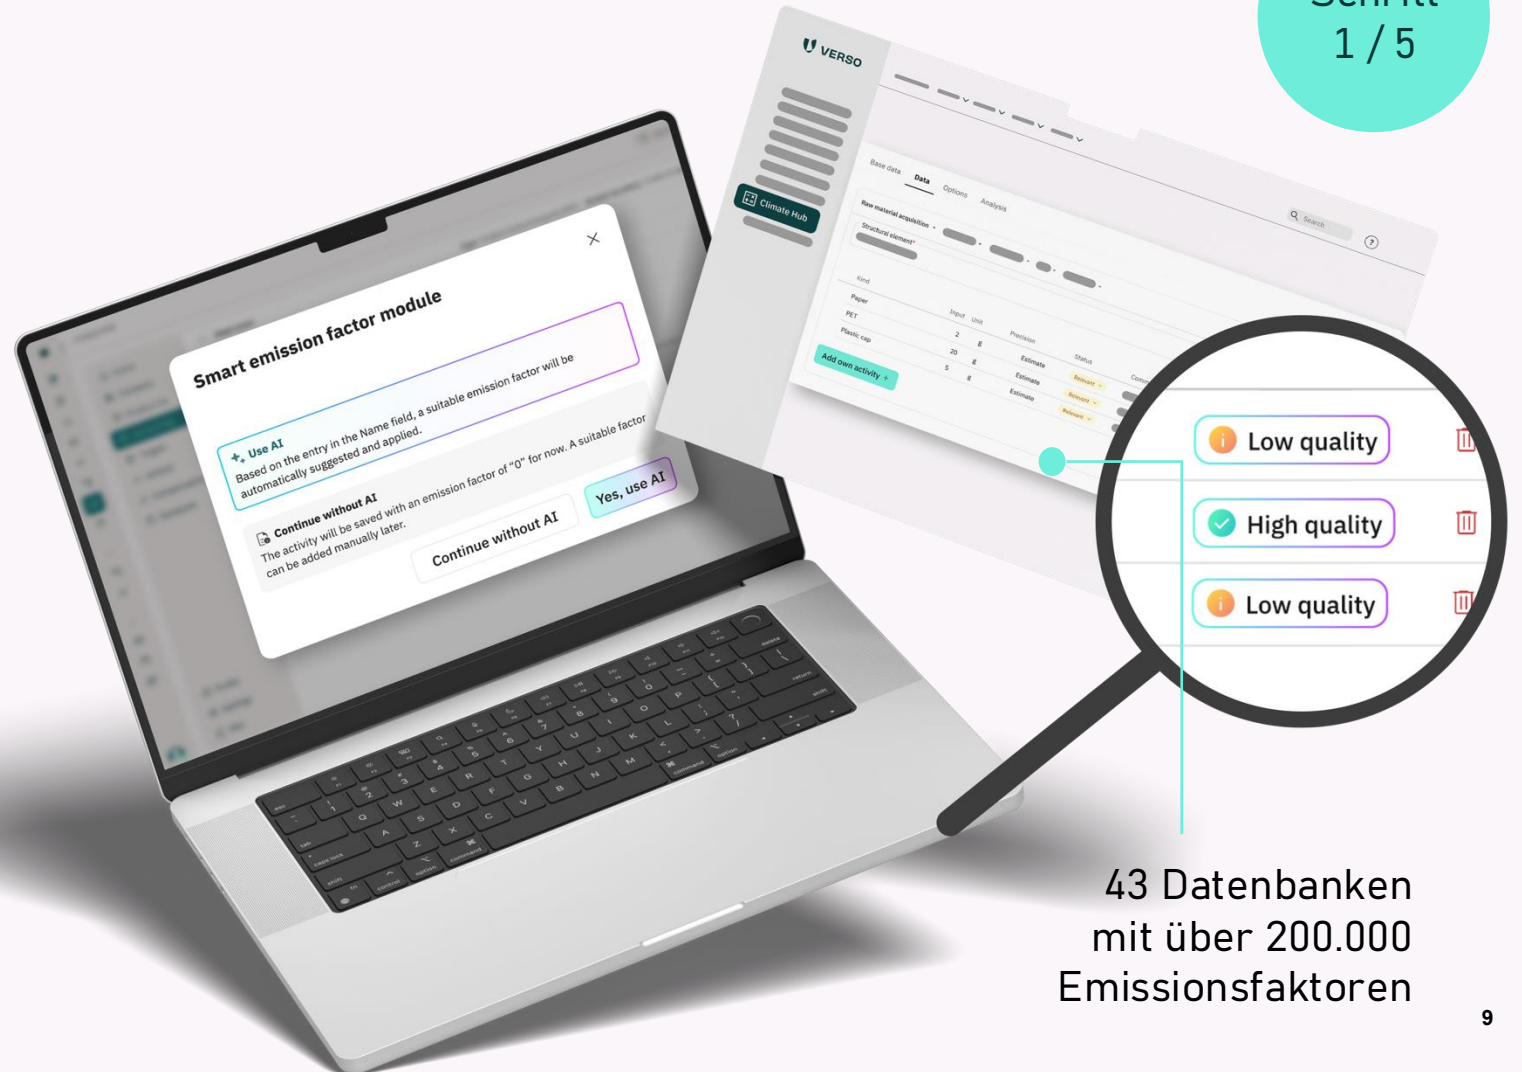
Schritt
1 / 5

Smart emission factor module

Use AI
Based on the entry in the Name field, a suitable emission factor will be automatically suggested and applied.

Continue without AI
The activity will be saved with an emission factor of "0" for now. A suitable factor can be added manually later.

Continue without AI
Yes, use AI

VERSO
Climate Hub

Base data
Data
Options
Analysis

Raw material acquisition
Structural element*

Search

Kind
Paper
PET
Plastic cap

Input
Unit
2
20
5

Precision
Estimate
Estimate
Estimate

Status
Relevant
Relevant
Relevant

Add own activity +

Low quality
High quality
Low quality

43 Datenbanken mit über 200.000 Emissionsfaktoren

9